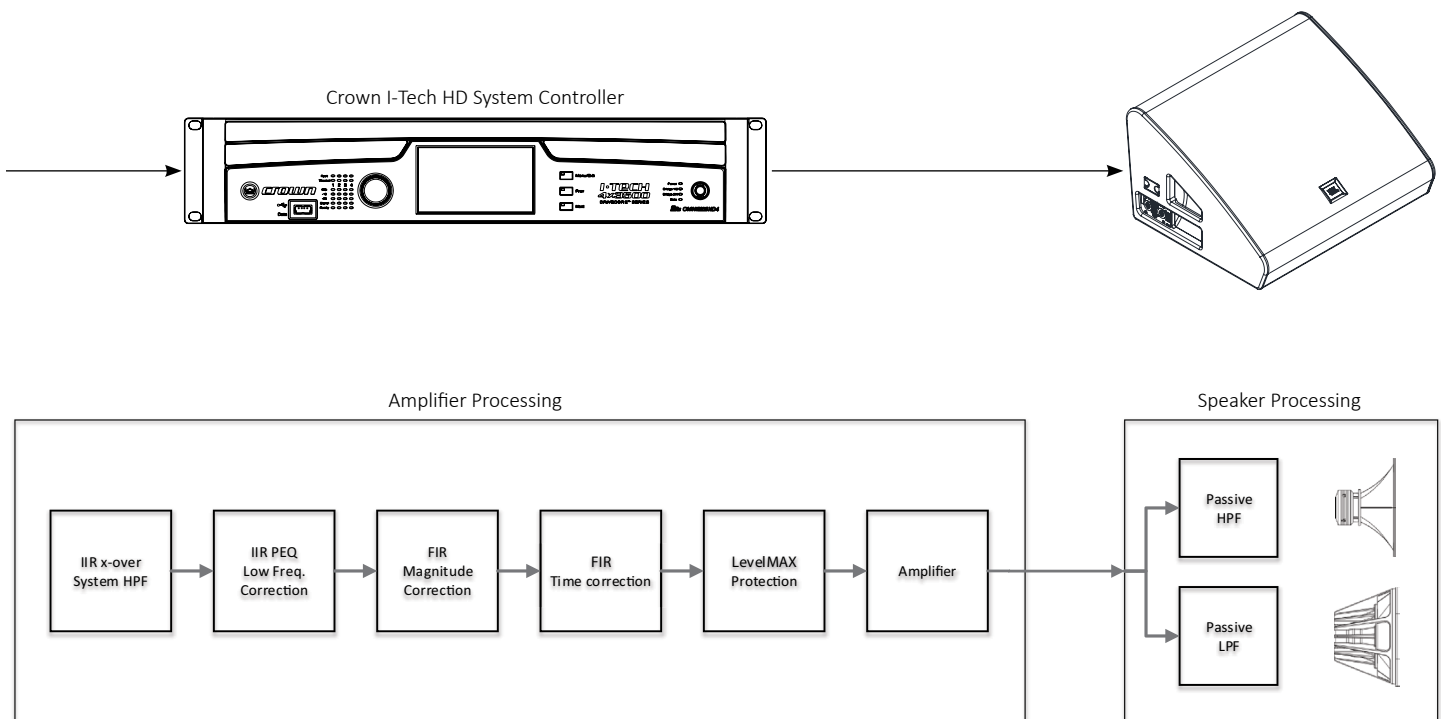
Crown I-Tech HD System Controller

I-TECH

Amplifier Processing

IIR x-over
System HPF

IIR PEQ
Low Freq.
Correction

FIR
Magnitude
Correction

FIR
Time correction

LevelMAX
Protection

Amplifier

Speaker Processing

Passive
HPF

Passive
LPF